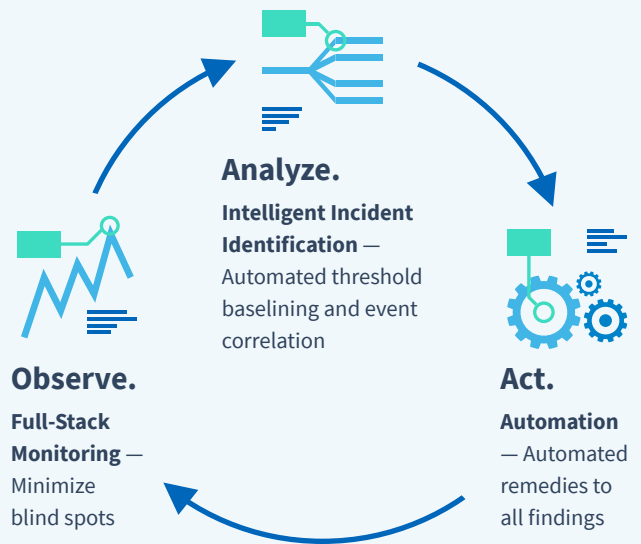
Analyze.

**Intelligent Incident Identification** — Automated threshold baselining and event correlation

Observe.

**Full-Stack Monitoring** — Minimize blind spots

Act.

**Automation** — Automated remedies to all findings